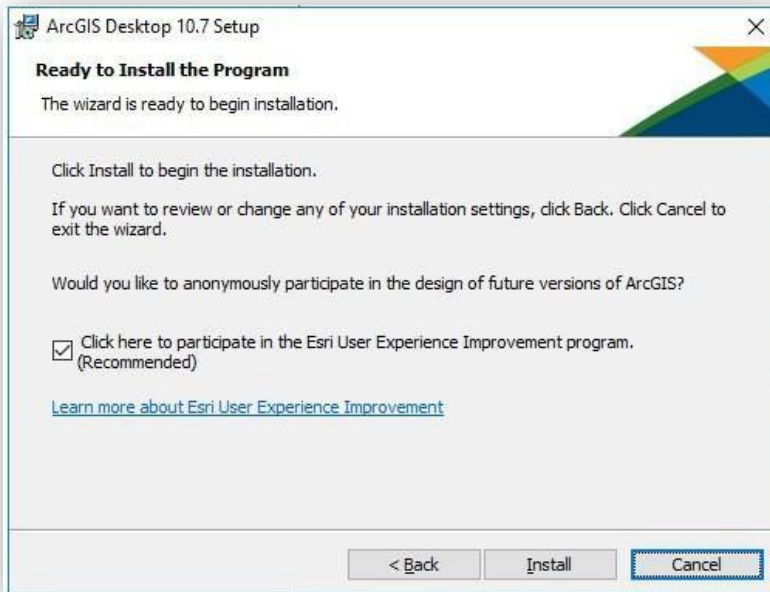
ArcGIS Desktop 10.7 Setup

×

Ready to Install the Program

The wizard is ready to begin installation.

Click Install to begin the installation.

If you want to review or change any of your installation settings, click Back. Click Cancel to exit the wizard.

Would you like to anonymously participate in the design of future versions of ArcGIS?

☑ Click here to participate in the Esri User Experience Improvement program. (Recommended)

Learn more about Esri User Experience Improvement

< Back

Install

Cancel